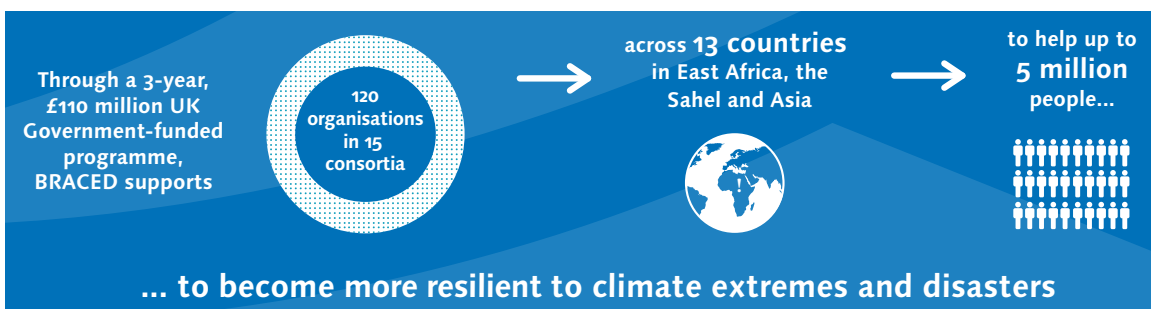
Through a 3-year, £110 million UK Government-funded programme, BRACED supports

120 organisations in 15 consortia

across 13 countries in East Africa, the Sahel and Asia

to help up to 5 million people...

... to become more resilient to climate extremes and disasters